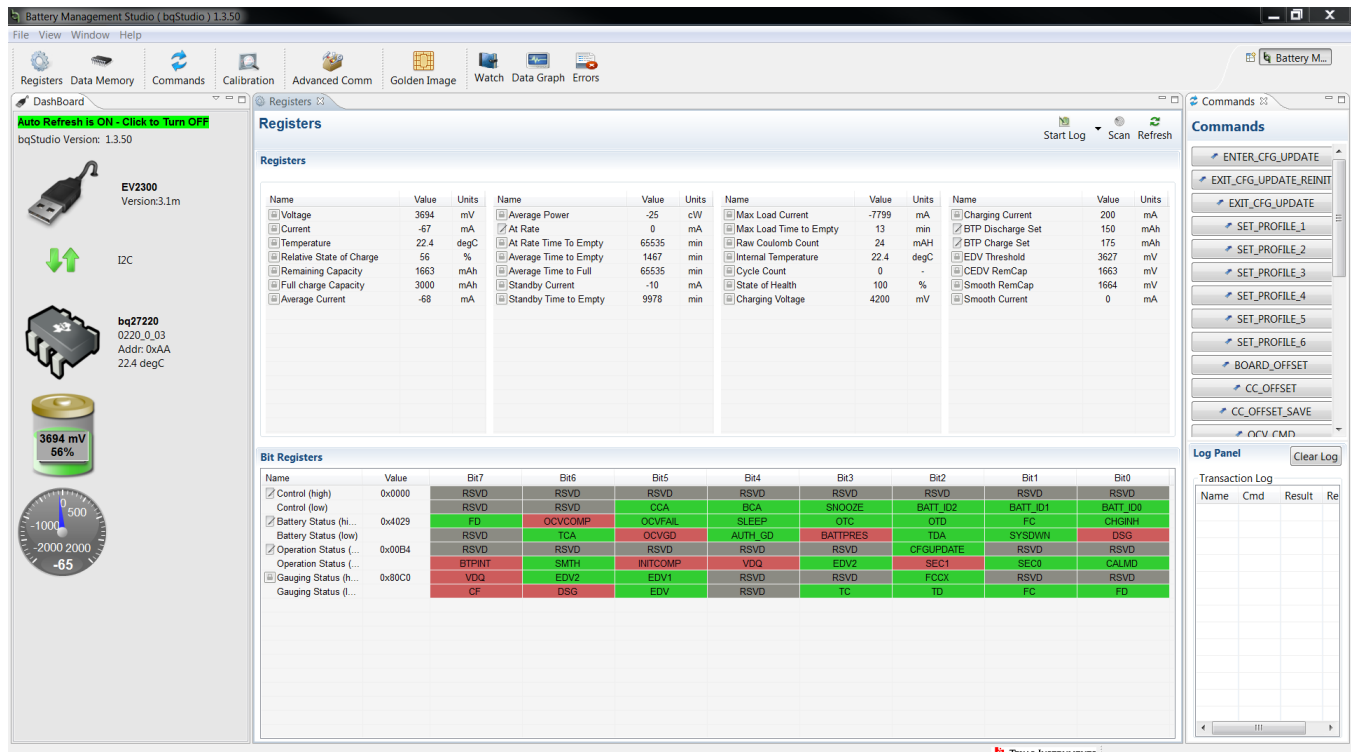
Battery Management Studio ( bqStudio ) 1.3.50

File View Window Help

Registers Data Memory Commands Calibration Advanced Comm Golden Image Watch Data Graph Errors

Battery M...

DashBoard

Auto Refresh is ON - Click to Turn OFF
bqStudio Version: 1.3.50

EV2300
Version:3.1m

I2C

bq27220
0220_0_03
Addr: 0xAA
22.4 degC

3694 mV
56%

-1000 0 500
-2000 2000
-65

Registers

Registers

Start Log Scan Refresh

Registers

| Name | Value | Units |
|---|---|---|
| Voltage | 3694 | mV |
| Current | -67 | mA |
| Temperature | 22.4 | degC |
| Relative State of Charge | 56 | % |
| Remaining Capacity | 1663 | mAh |
| Full charge Capacity | 3000 | mAh |
| Average Current | -68 | mA |

| Name | Value | Units |
|---|---|---|
| Average Power | -25 | cW |
| At Rate | 0 | mA |
| At Rate Time To Empty | 65535 | min |
| Average Time to Empty | 1467 | min |
| Average Time to Full | 65535 | min |
| Standby Current | -10 | mA |
| Standby Time to Empty | 9978 | min |

| Name | Value | Units |
|---|---|---|
| Max Load Current | -7799 | mA |
| Max Load Time to Empty | 13 | min |
| Raw Coulomb Count | 24 | mAH |
| Internal Temperature | 22.4 | degC |
| Cycle Count | 0 | - |
| State of Health | 100 | % |
| Charging Voltage | 4200 | mV |

| Name | Value | Units |
|---|---|---|
| Charging Current | 200 | mA |
| BTP Discharge Set | 150 | mAh |
| BTP Charge Set | 175 | mAh |
| EDV Threshold | 3627 | mV |
| CEDV RemCap | 1663 | mV |
| Smooth RemCap | 1664 | mV |
| Smooth Current | 0 | mA |

Bit Registers

| Name | Value | Bit7 | Bit6 | Bit5 | Bit4 | Bit3 | Bit2 | Bit1 | Bit0 |
|---|---|---|---|---|---|---|---|---|---|
| Control (high) | 0x0000 | RSVD | RSVD | RSVD | RSVD | RSVD | RSVD | RSVD | RSVD |
| Control (low) | | RSVD | RSVD | CCA | BCA | SNOOZE | BATT_ID2 | BATT_ID1 | BATT_ID0 |
| Battery Status (hi... | 0x4029 | FD | OCVCOMP | OCVFAIL | SLEEP | OTC | OTD | FC | CHGINH |
| Battery Status (low) | | RSVD | TCA | OCVGD | AUTH_GD | BATTPRES | TDA | SYSDWN | DSG |
| Operation Status (... | 0x00B4 | RSVD | RSVD | RSVD | RSVD | RSVD | CFGUPDATE | RSVD | RSVD |
| Operation Status (... | | BTPINT | SMTH | INITCOMP | VDQ | EDV2 | SEC1 | SEC0 | CALMD |
| Gauging Status (h... | 0x80C0 | VDQ | EDV2 | EDV1 | RSVD | RSVD | FCCX | RSVD | RSVD |
| Gauging Status (l... | | CF | DSG | EDV | RSVD | TC | TD | FC | FD |

Commands

Commands

ENTER_CFG_UPDATE
EXIT_CFG_UPDATE_REINIT
EXIT_CFG_UPDATE
SET_PROFILE_1
SET_PROFILE_2
SET_PROFILE_3
SET_PROFILE_4
SET_PROFILE_5
SET_PROFILE_6
BOARD_OFFSET
CC_OFFSET
CC_OFFSET_SAVE
OCV_CMD

Log Panel
Clear Log
Transaction Log
Name Cmd Result Re